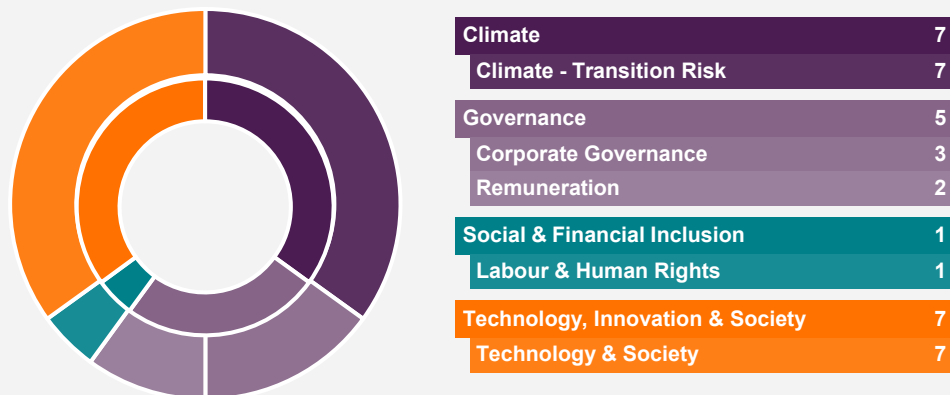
| | |
|---|---|
| Climate | 7 |
| Climate - Transition Risk | 7 |
| Governance | 5 |
| Corporate Governance | 3 |
| Remuneration | 2 |
| Social & Financial Inclusion | 1 |
| Labour & Human Rights | 1 |
| Technology, Innovation & Society | 7 |
| Technology & Society | 7 |